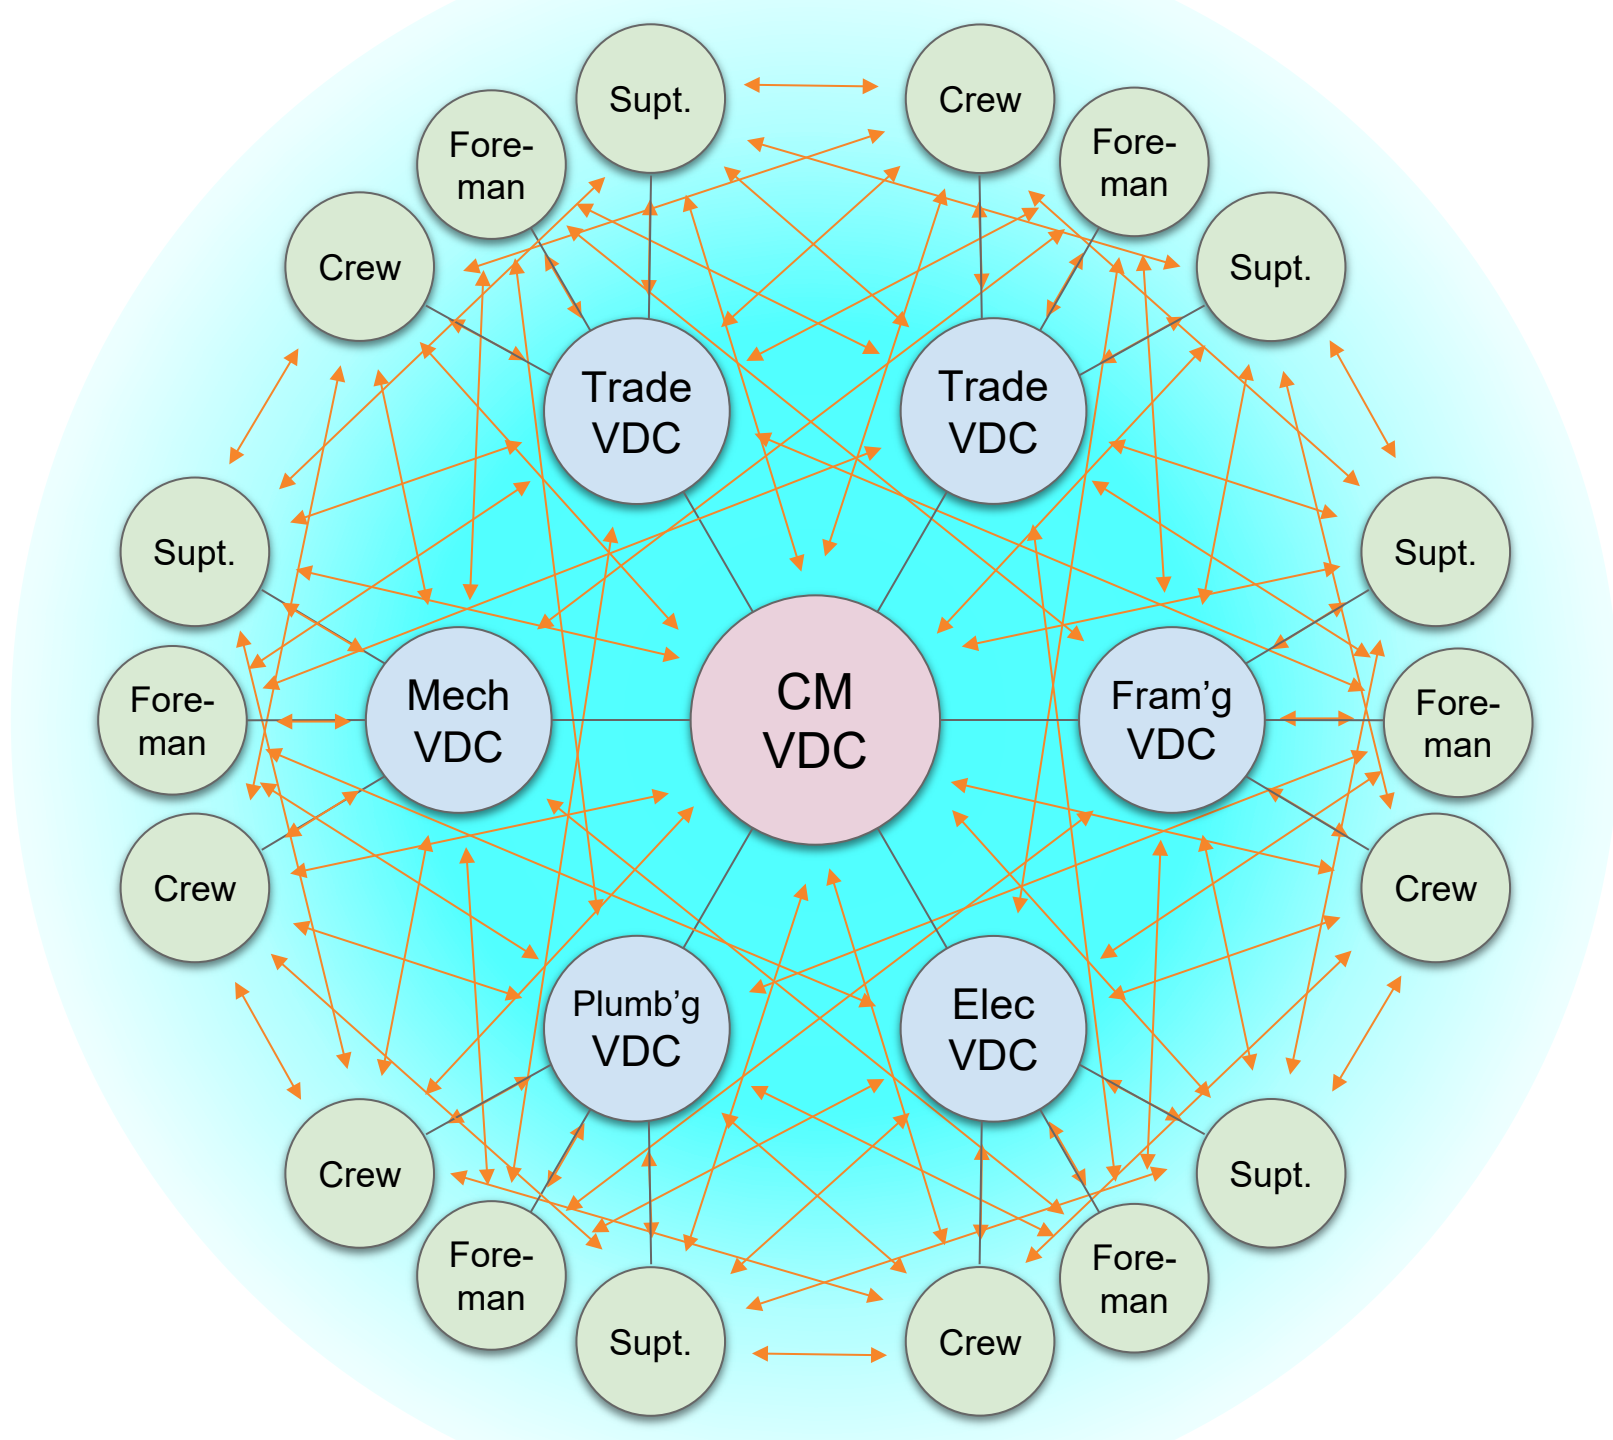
Supt.

Crew

Foreman

Foreman

Crew

Supt.

Trade VDC

Trade VDC

Supt.

Supt.

Foreman

Mech VDC

CM VDC

Fram'g VDC

Foreman

Crew

Crew

Plumb'g VDC

Elec VDC

Crew

Supt.

Foreman

Foreman

Supt.

Crew